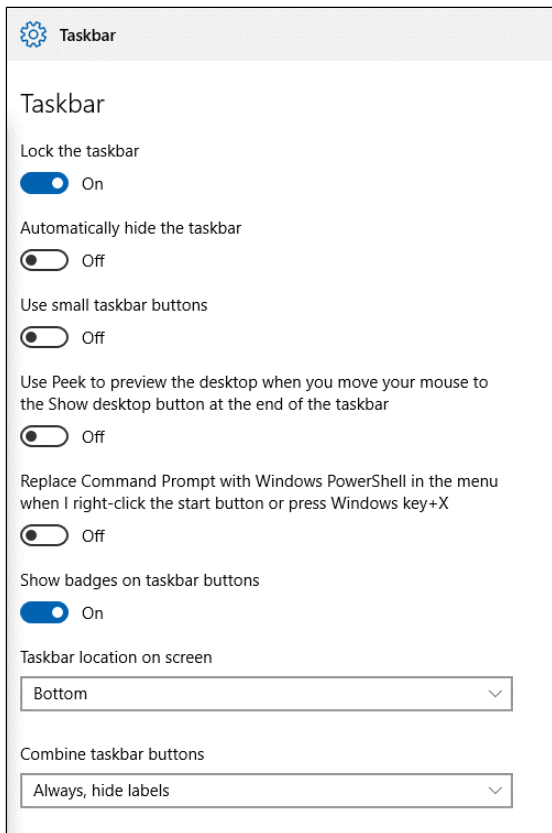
Taskbar

Taskbar

Lock the taskbar

On

Automatically hide the taskbar

Off

Use small taskbar buttons

Off

Use Peek to preview the desktop when you move your mouse to the Show desktop button at the end of the taskbar

Off

Replace Command Prompt with Windows PowerShell in the menu when I right-click the start button or press Windows key+X

Off

Show badges on taskbar buttons

On

Taskbar location on screen

Bottom

Combine taskbar buttons

Always, hide labels